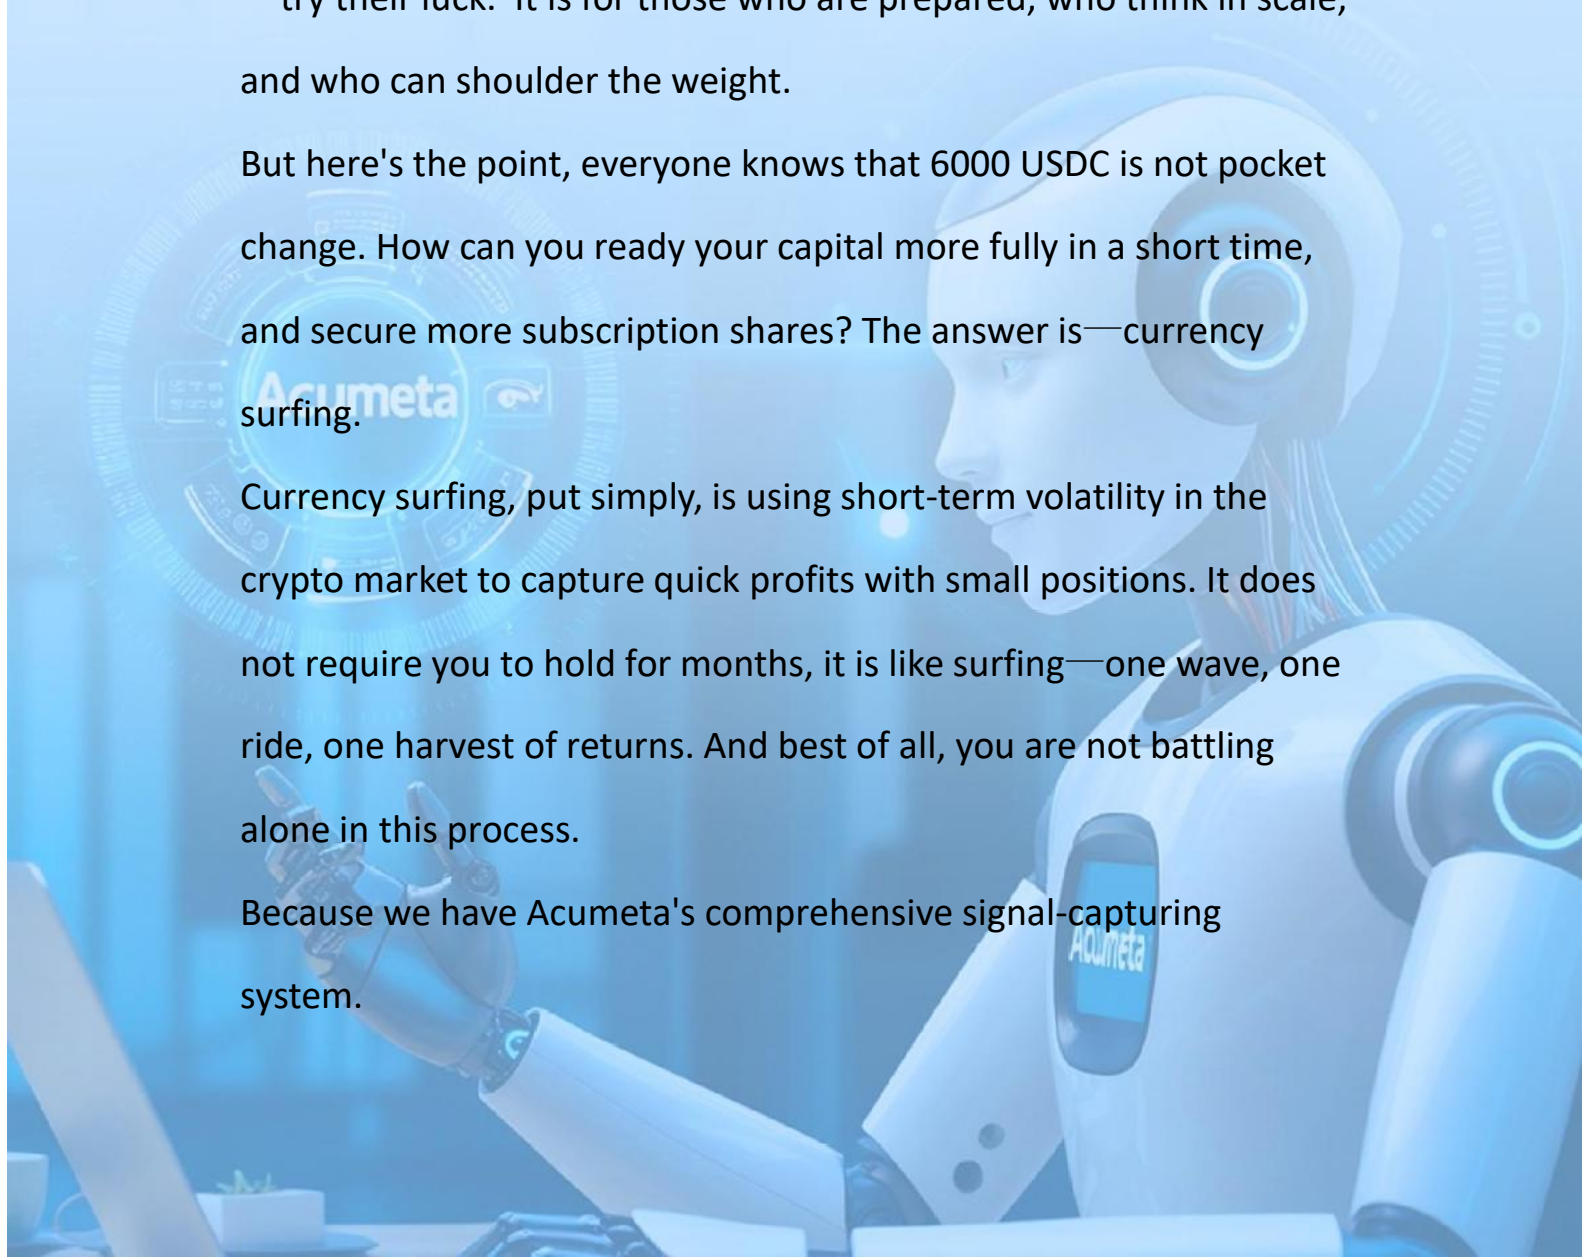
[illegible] try their luck. It is for those who are prepared, who think in scale, and who can shoulder the weight.

But here's the point, everyone knows that 6000 USDC is not pocket change. How can you ready your capital more fully in a short time, and secure more subscription shares? The answer is—currency surfing.

Currency surfing, put simply, is using short-term volatility in the crypto market to capture quick profits with small positions. It does not require you to hold for months, it is like surfing—one wave, one ride, one harvest of returns. And best of all, you are not battling alone in this process.

Because we have Acumeta's comprehensive signal-capturing system.

Acumeta

Acumeta